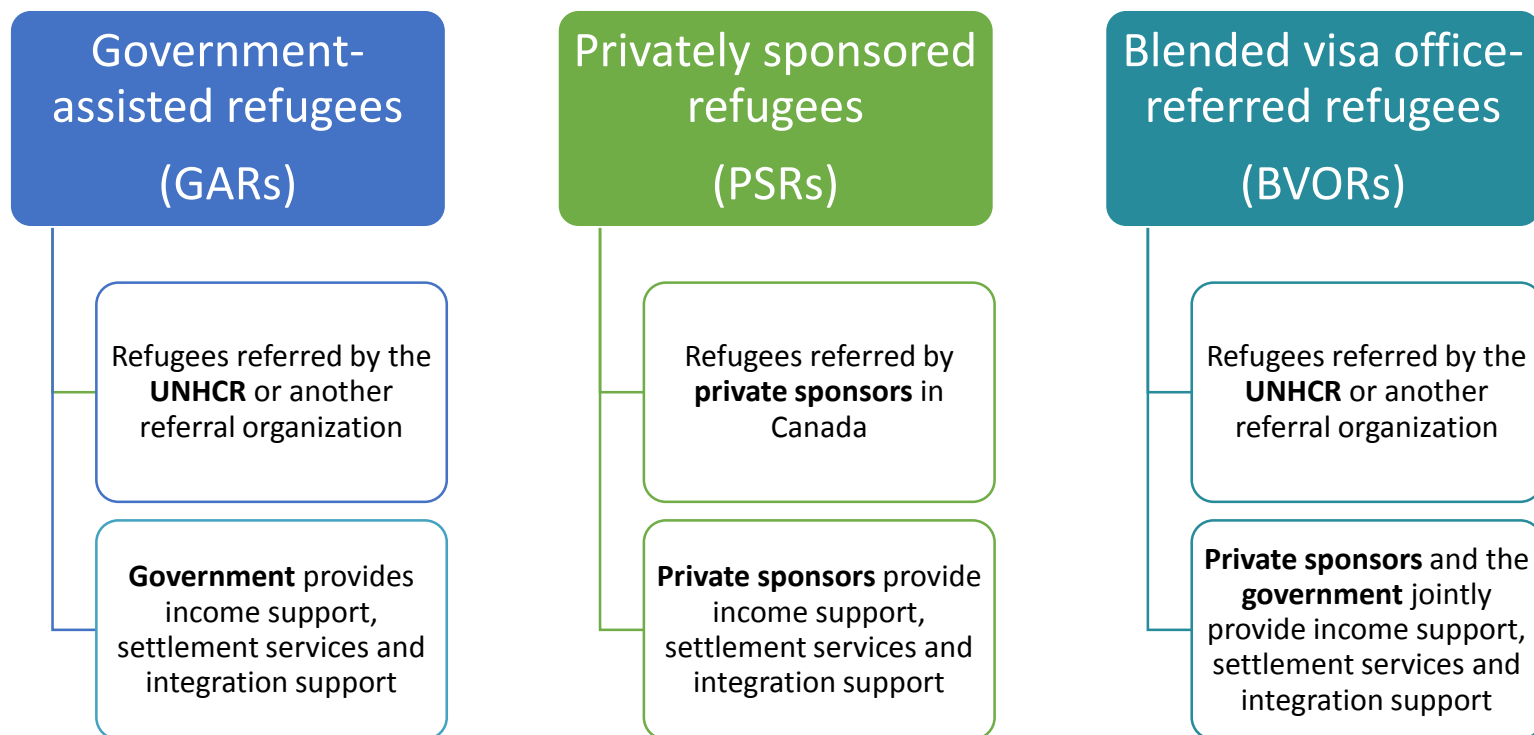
Government-assisted refugees

(GARs)

Refugees referred by the **UNHCR** or another referral organization

**Government** provides income support, settlement services and integration support

Privately sponsored refugees

(PSRs)

Refugees referred by **private sponsors** in Canada

**Private sponsors** provide income support, settlement services and integration support

Blended visa office-referred refugees

(BVORs)

Refugees referred by the **UNHCR** or another referral organization

**Private sponsors** and the **government** jointly provide income support, settlement services and integration support